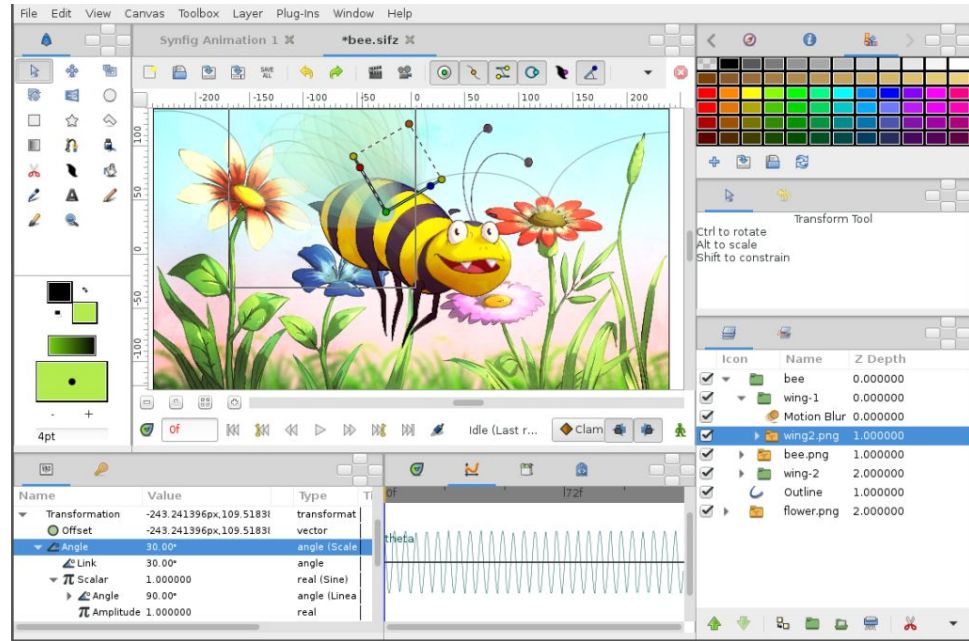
File Edit View Canvas Toolbox Layer Plug-Ins Window Help

Synfig Animation 1 ✖ *bee.sifz ✖

SAVE ALL

-200 -150 -100 -50 0 50 100 150 200

100 50 0 -50 -100

4pt

0f

Idle (Last r...

Clam

Transform Tool
Ctrl to rotate
Alt to scale
Shift to constrain

| Icon | Name | Z Depth |
|---|---|---|
| | bee | 0.000000 |
| | wing-1 | 0.000000 |
| | Motion Blur | 0.000000 |
| | wing2.png | 1.000000 |
| | bee.png | 1.000000 |
| | wing-2 | 2.000000 |
| | Outline | 1.000000 |
| | flower.png | 2.000000 |

| Name | Value | Type | Ti |
|---|---|---|---|
| Transformation | -243.241396px,109.5183 | transformat | |
| Offset | -243.241396px,109.5183 | vector | |
| Angle | 30.00° | angle (Scale | |
| Link | 30.00° | angle | |
| Scalar | 1.000000 | real (Sine) | |
| Angle | 90.00° | angle (Linea | |
| Amplitude | 1.000000 | real | |

0f 72f

theta